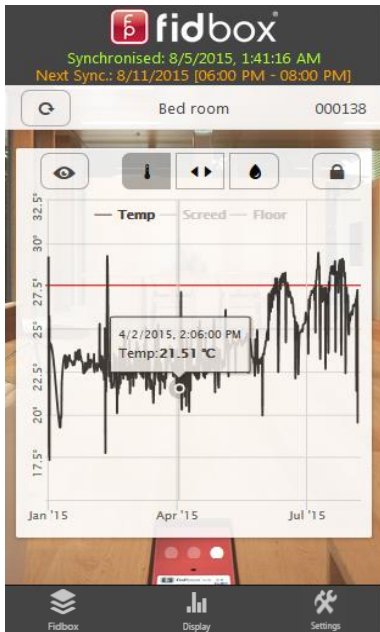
fidbox®

Synchronised: 8/5/2015, 1:41:16 AM
Next Sync.: 8/11/2015 [06:00 PM - 08:00 PM]

Bed room 000138

— Temp — Screed — Floor

32.5°
30°
27.5°
25°
22.5°
20°
17.5°

4/2/2015, 2:06:00 PM
Temp: 21.51 °C

Jan '15 Apr '15 Jul '15

Fidbox Display Settings